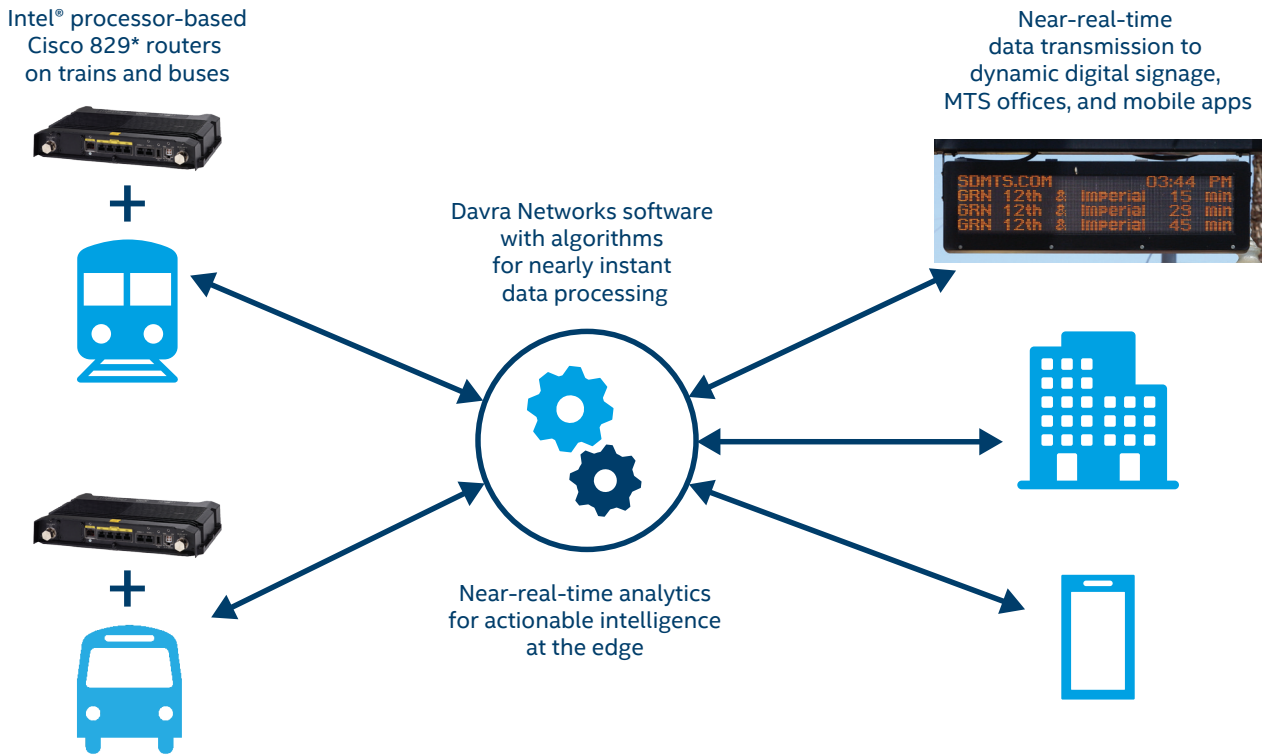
Intel® processor-based Cisco 829* routers on trains and buses

+

+

Near-real-time data transmission to dynamic digital signage, MTS offices, and mobile apps

SDMTS.COM 03:44 PM
GRN 12th & Imperial 15 min
GRN 12th & Imperial 29 min
GRN 12th & Imperial 45 min

Davra Networks software with algorithms for nearly instant data processing

Near-real-time analytics for actionable intelligence at the edge